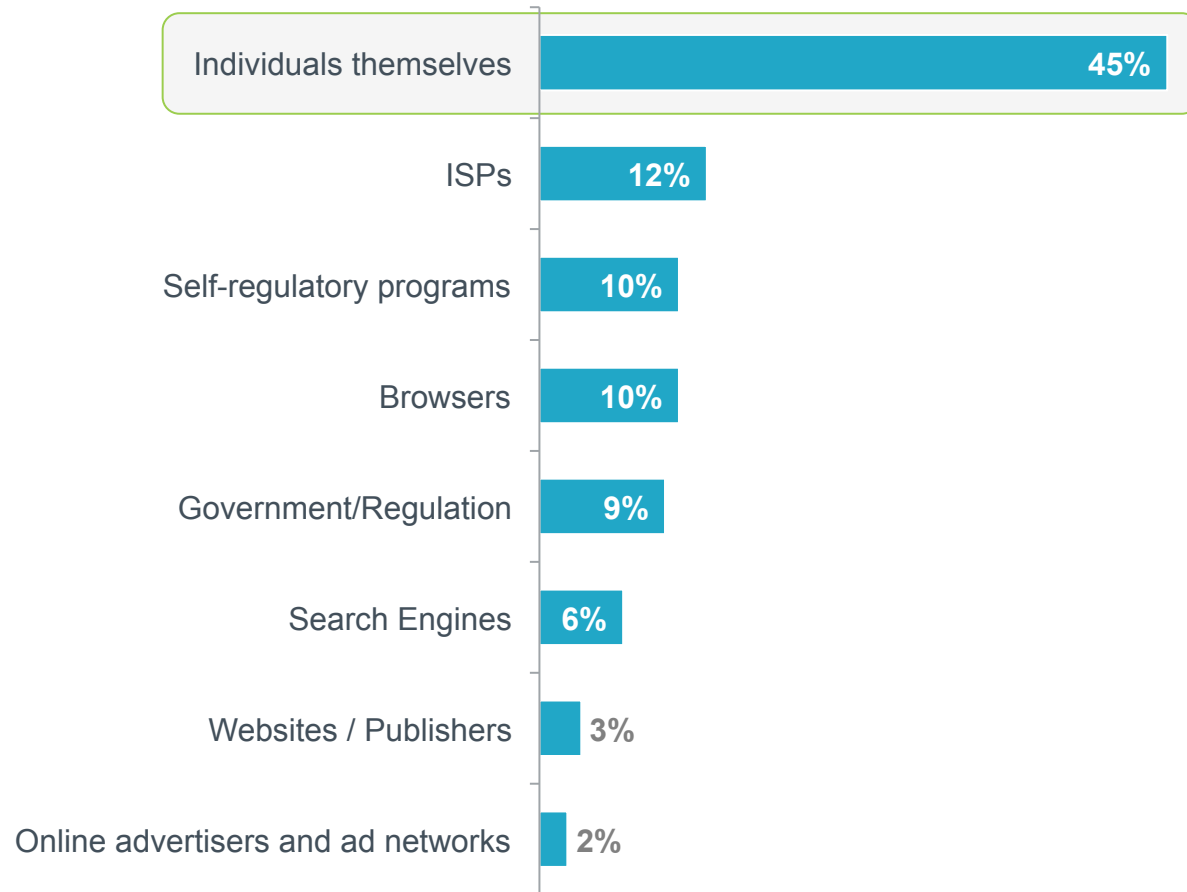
| Category | Percentage |
|---|---|
| Individuals themselves | 45% |
| ISPs | 12% |
| Self-regulatory programs | 10% |
| Browsers | 10% |
| Government/Regulation | 9% |
| Search Engines | 6% |
| Websites / Publishers | 3% |
| Online advertisers and ad networks | 2% |